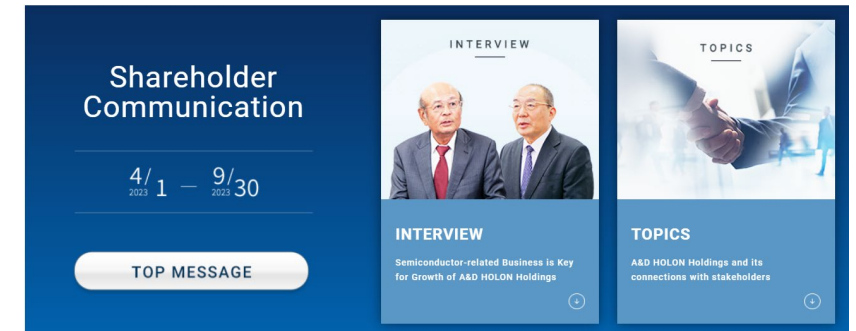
Shareholder Communication

4/1 — 9/30
2023 2023

TOP MESSAGE

INTERVIEW

INTERVIEW

Semiconductor-related Business is Key for Growth of A&D HOLON Holdings

TOPICS

TOPICS

A&D HOLON Holdings and its connections with stakeholders